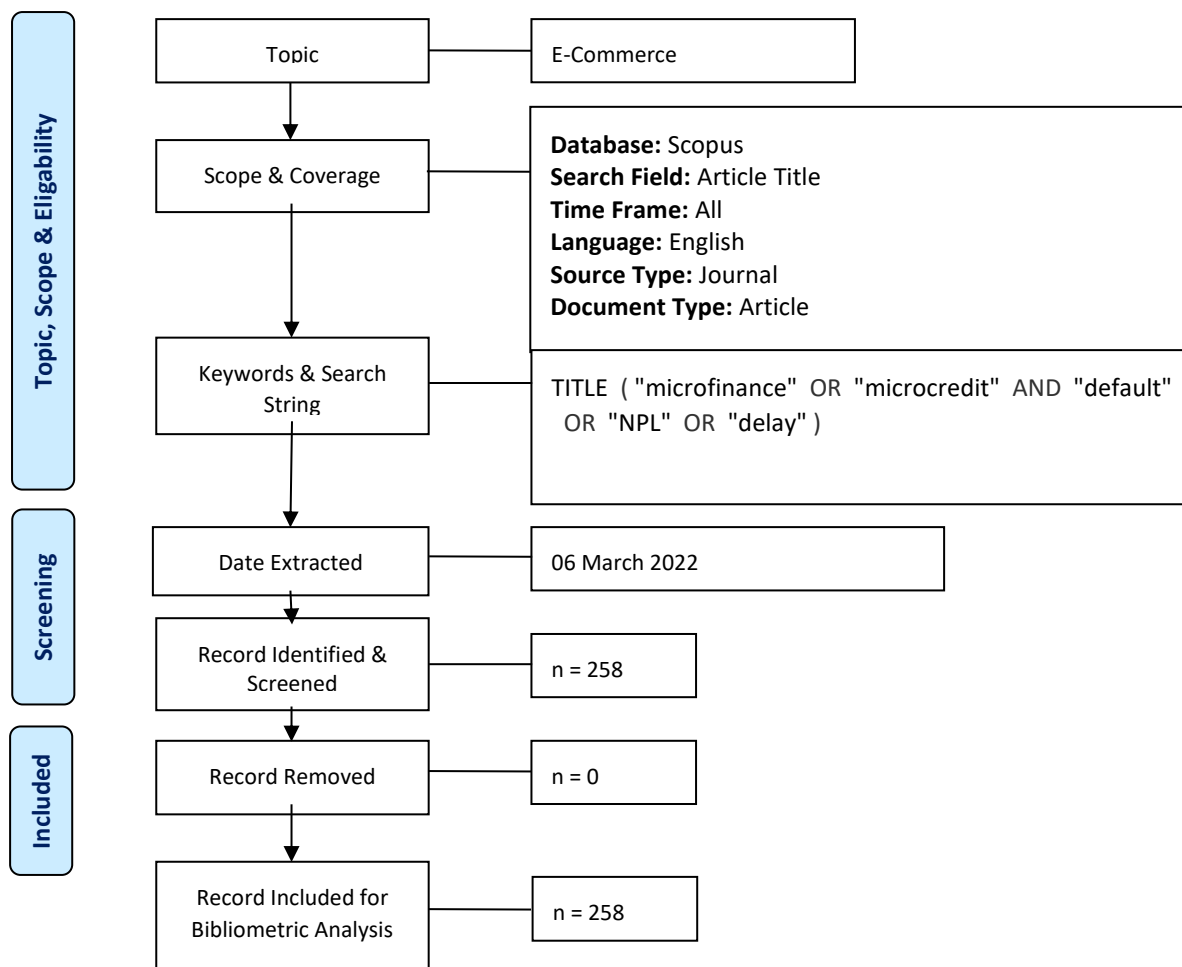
Topic, Scope & Eligability

Topic

E-Commerce

Scope & Coverage

**Database:** Scopus
**Search Field:** Article Title
**Time Frame:** All
**Language:** English
**Source Type:** Journal
**Document Type:** Article

Keywords & Search String

TITLE ( "microfinance" OR "microcredit" AND "default" OR "NPL" OR "delay" )

Screening

Date Extracted

06 March 2022

Record Identified & Screened

n = 258

Included

Record Removed

n = 0

Record Included for Bibliometric Analysis

n = 258